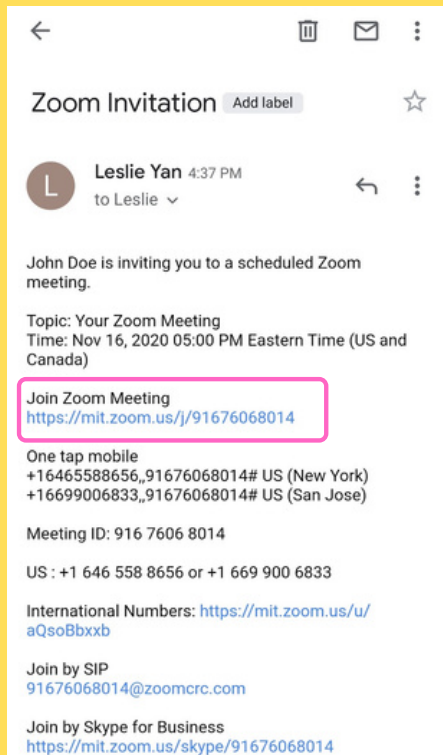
Zoom Invitation Add label

L

Leslie Yan 4:37 PM
to Leslie

John Doe is inviting you to a scheduled Zoom meeting.

Topic: Your Zoom Meeting
Time: Nov 16, 2020 05:00 PM Eastern Time (US and Canada)

Join Zoom Meeting
https://mit.zoom.us/j/91676068014

One tap mobile
+16465588656,,91676068014# US (New York)
+16699006833,,91676068014# US (San Jose)

Meeting ID: 916 7606 8014

US : +1 646 558 8656 or +1 669 900 6833

International Numbers: https://mit.zoom.us/u/aQsoBbxxb

Join by SIP
91676068014@zoomcrc.com

Join by Skype for Business
https://mit.zoom.us/skype/91676068014